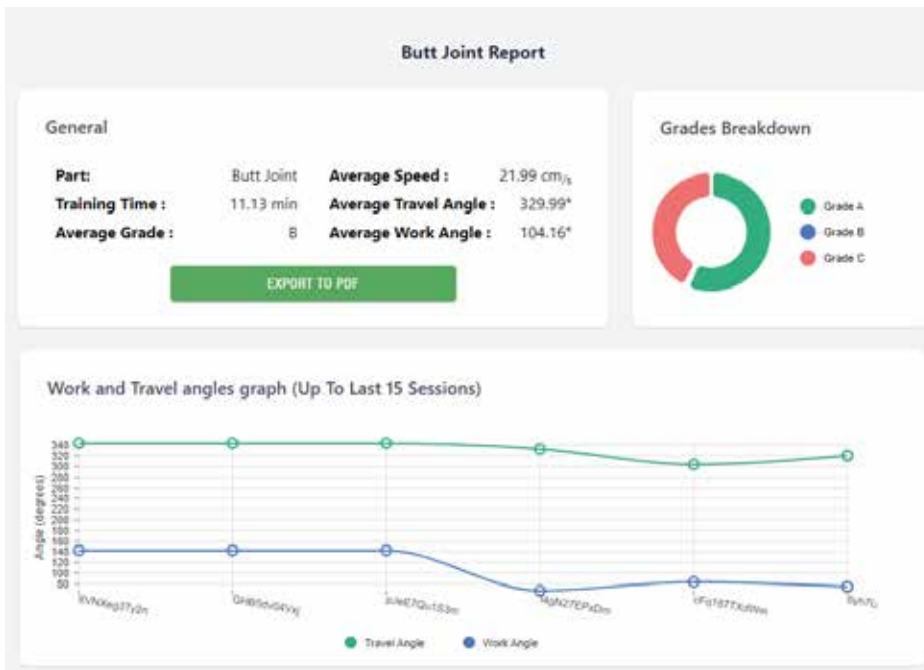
Butt Joint Report

General

Part: Butt Joint
Training Time : 11.13 min
Average Grade : B
Average Speed : 21.99 cm/s
Average Travel Angle : 329.99°
Average Work Angle : 104.16°

EXPORT TO PDF

Grades Breakdown

Grade A
Grade B
Grade C

Work and Travel angles graph (Up To Last 15 Sessions)

Angle (degrees)

340
320
300
280
260
240
220
200
180
160
140
120
100
80
60
40
20

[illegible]
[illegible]
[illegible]
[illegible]
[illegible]
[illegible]

Travel Angle
Work Angle